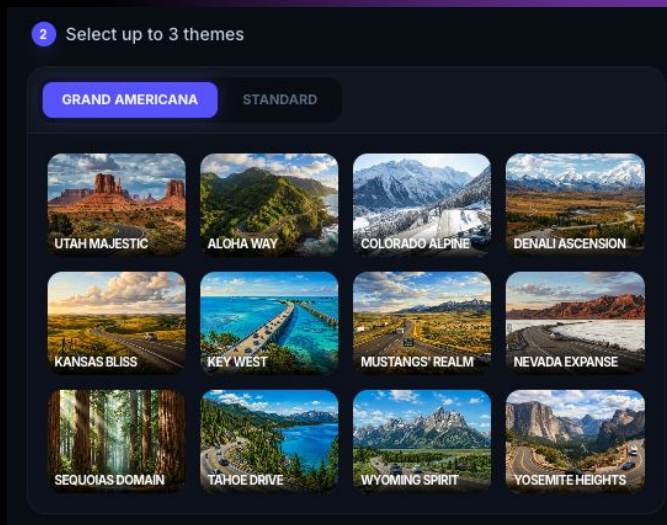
2 Select up to 3 themes

GRAND AMERICANA | STANDARD

UTAH MAJESTIC
ALOHA WAY
COLORADO ALPINE
DENALI ASCENSION
KANSAS BLISS
KEY WEST
MUSTANGS' REALM
NEVADA EXPANSE
SEQUOIAS DOMAIN
TAHOE DRIVE
WYOMING SPIRIT
YOSEMITE HEIGHTS